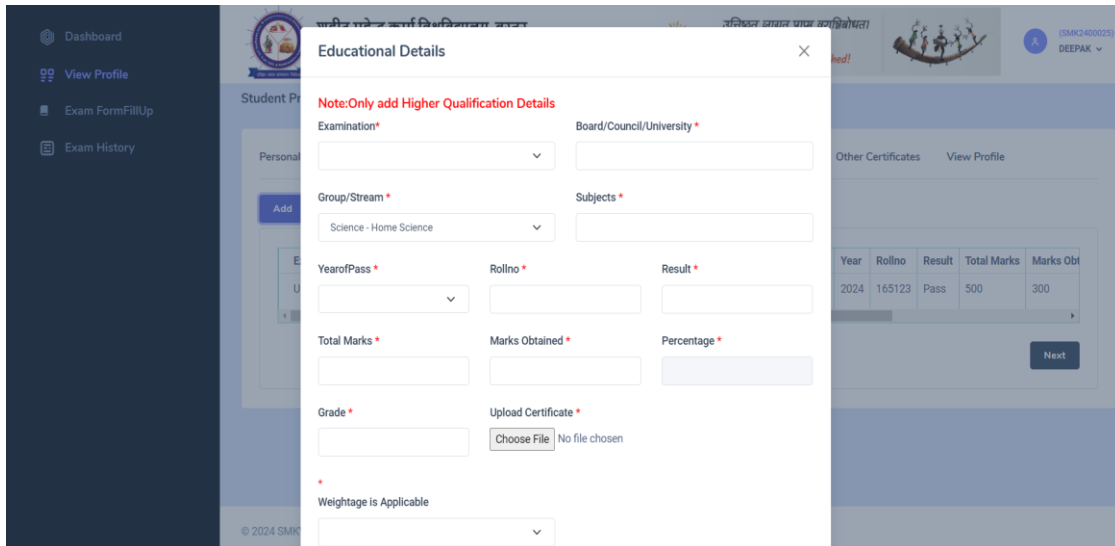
Dashboard
View Profile
Exam FormFillUp
Exam History

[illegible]
उत्तिष्ठत जाग्रत प्राप्य वरान्निबोधत।
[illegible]hed!
(SMK2400025)
DEEPAK

Student Pr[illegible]

Personal
Other Certificates
View Profile

Add

| E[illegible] | Year | Rollno | Result | Total Marks | Marks Obt |
|---|---|---|---|---|---|
| U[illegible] | 2024 | 165123 | Pass | 500 | 300 |

Next

© 2024 SMK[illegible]

Educational Details

Note:Only add Higher Qualification Details

Examination*
Board/Council/University *

Group/Stream *
Science - Home Science
Subjects *

YearofPass *
Rollno *
Result *

Total Marks *
Marks Obtained *
Percentage *

Grade *
Upload Certificate *
Choose File No file chosen

*
Weightage is Applicable